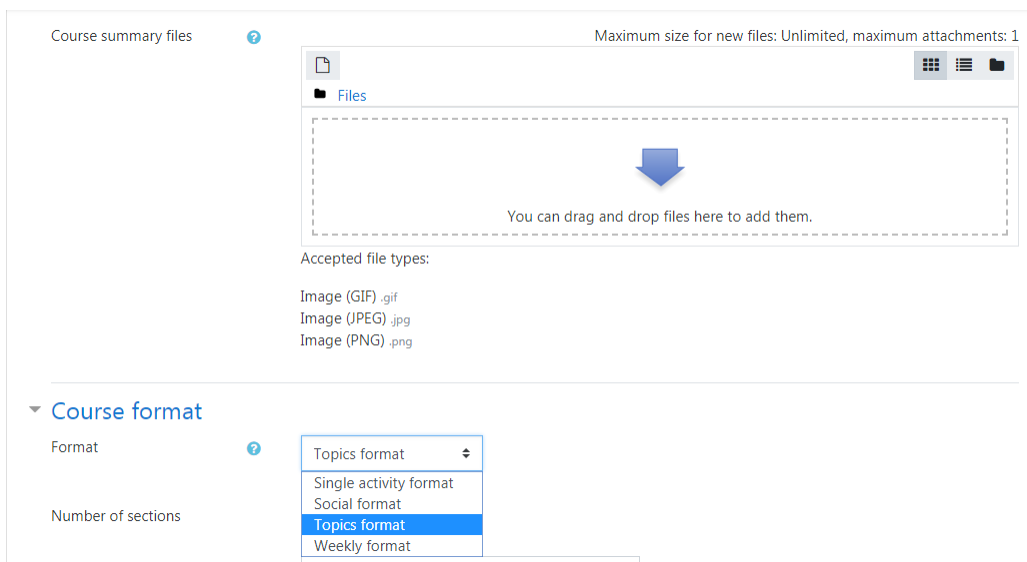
Course summary files

Maximum size for new files: Unlimited, maximum attachments: 1

Files

You can drag and drop files here to add them.

Accepted file types:

Image (GIF) .gif
Image (JPEG) .jpg
Image (PNG) .png

Course format

Format

Topics format

Single activity format
Social format
Topics format
Weekly format

Number of sections